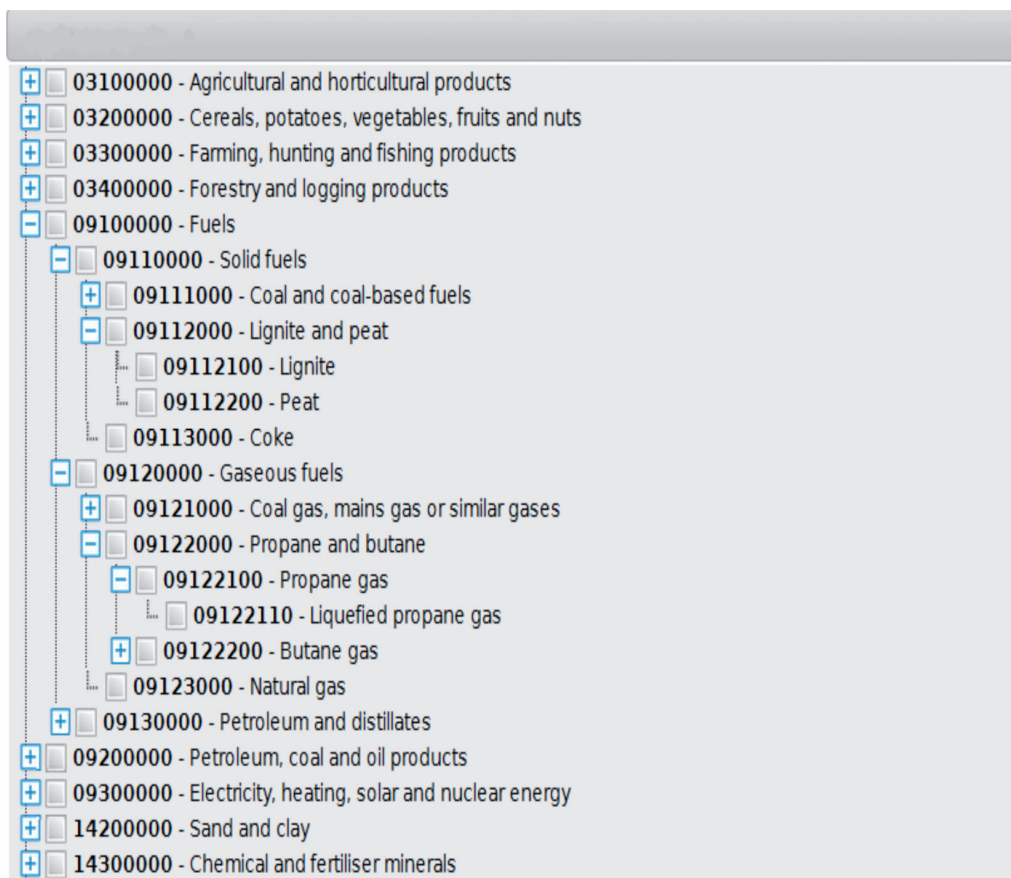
03100000 - Agricultural and horticultural products
03200000 - Cereals, potatoes, vegetables, fruits and nuts
03300000 - Farming, hunting and fishing products
03400000 - Forestry and logging products
09100000 - Fuels
09110000 - Solid fuels
09111000 - Coal and coal-based fuels
09112000 - Lignite and peat
09112100 - Lignite
09112200 - Peat
09113000 - Coke
09120000 - Gaseous fuels
09121000 - Coal gas, mains gas or similar gases
09122000 - Propane and butane
09122100 - Propane gas
09122110 - Liquefied propane gas
09122200 - Butane gas
09123000 - Natural gas
09130000 - Petroleum and distillates
09200000 - Petroleum, coal and oil products
09300000 - Electricity, heating, solar and nuclear energy
14200000 - Sand and clay
14300000 - Chemical and fertiliser minerals